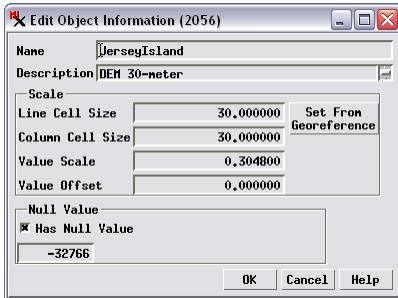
Edit Object Information (2056)

Name JerseyIsland

Description DEM 30-meter

Scale

Line Cell Size 30.000000

Column Cell Size 30.000000

Set From Georeference

Value Scale 0.304800

Value Offset 0.000000

Null Value

Has Null Value

-32766

OK Cancel Help